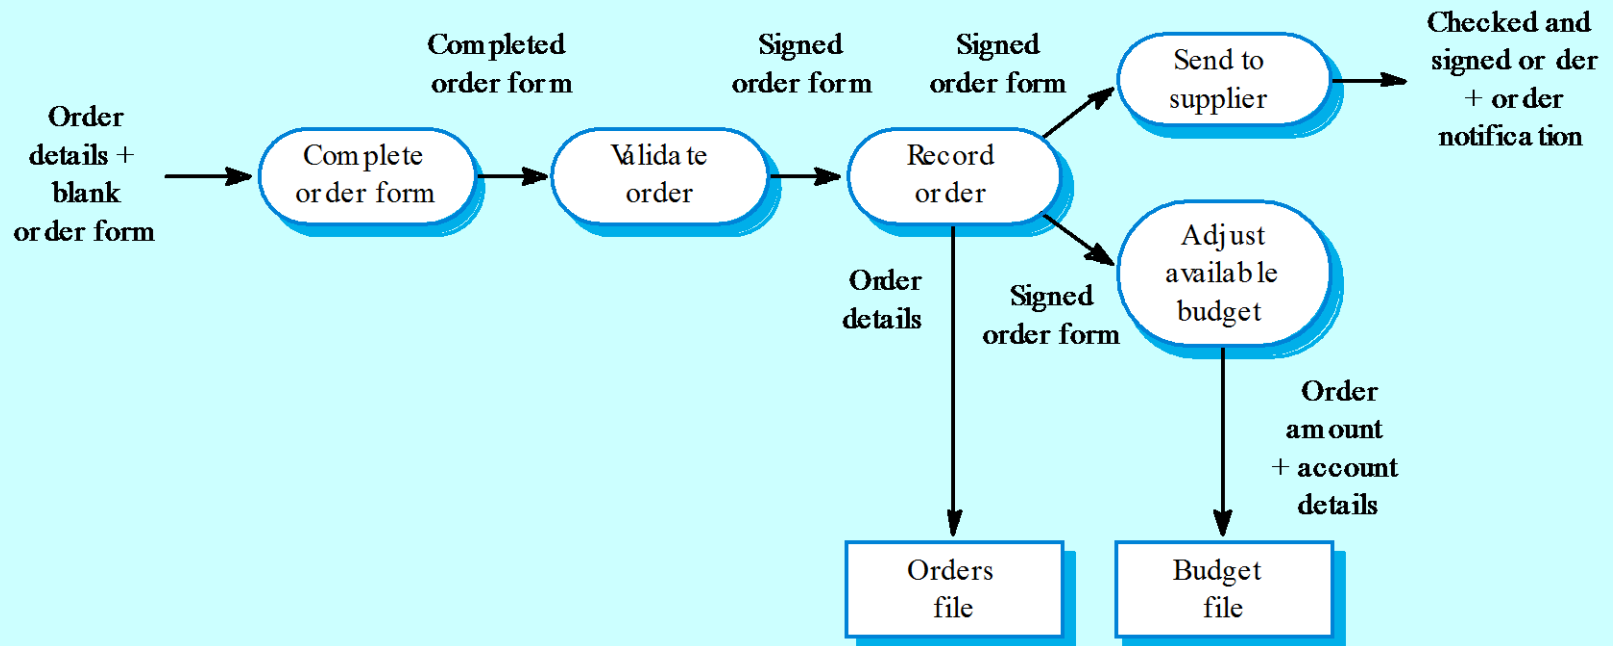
Order details + blank order form

Complete order form

Completed order form

Validate order

Signed order form

Record order

Signed order form

Send to supplier

Checked and signed order + order notification

Adjust available budget

Order details

Signed order form

Order amount + account details

Orders file

Budget file